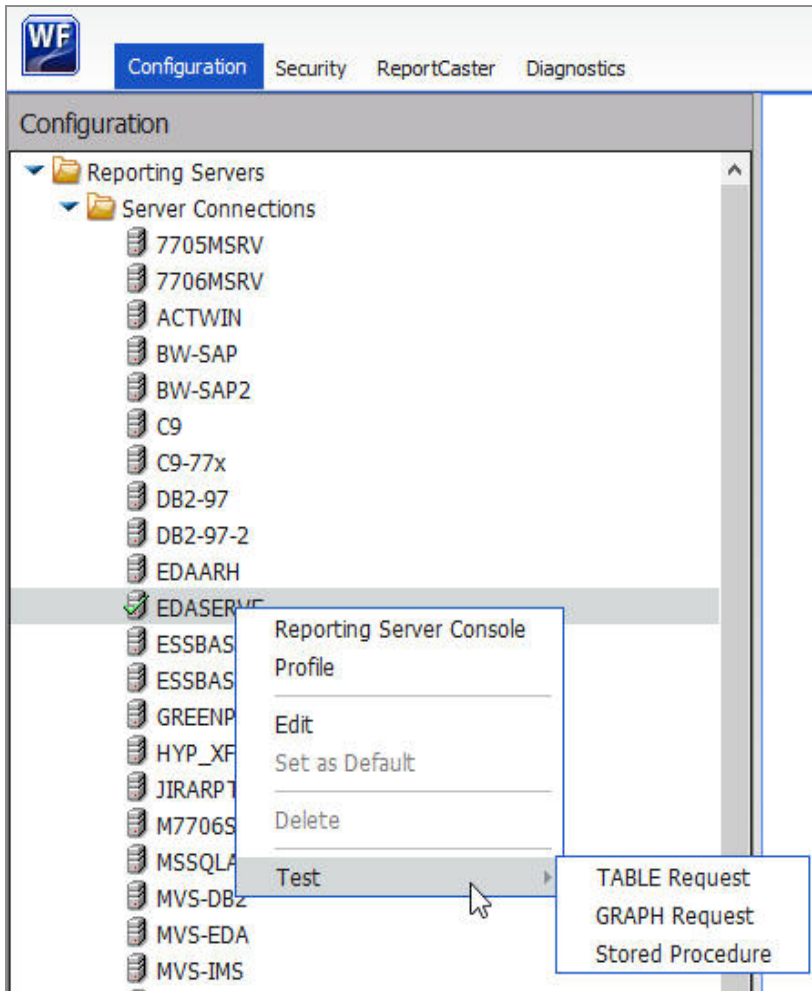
WF

Configuration Security ReportCaster Diagnostics

Configuration

Reporting Servers
Server Connections
7705MSRV
7706MSRV
ACTWIN
BW-SAP
BW-SAP2
C9
C9-77x
DB2-97
DB2-97-2
EDAARH
EDASERVE
ESSBAS
ESSBAS
GREENP
HYP_XF
JIRARPT
M7706S
MSSQLA
MVS-DB2
MVS-EDA
MVS-IMS

Reporting Server Console
Profile
Edit
Set as Default
Delete
Test

TABLE Request
GRAPH Request
Stored Procedure